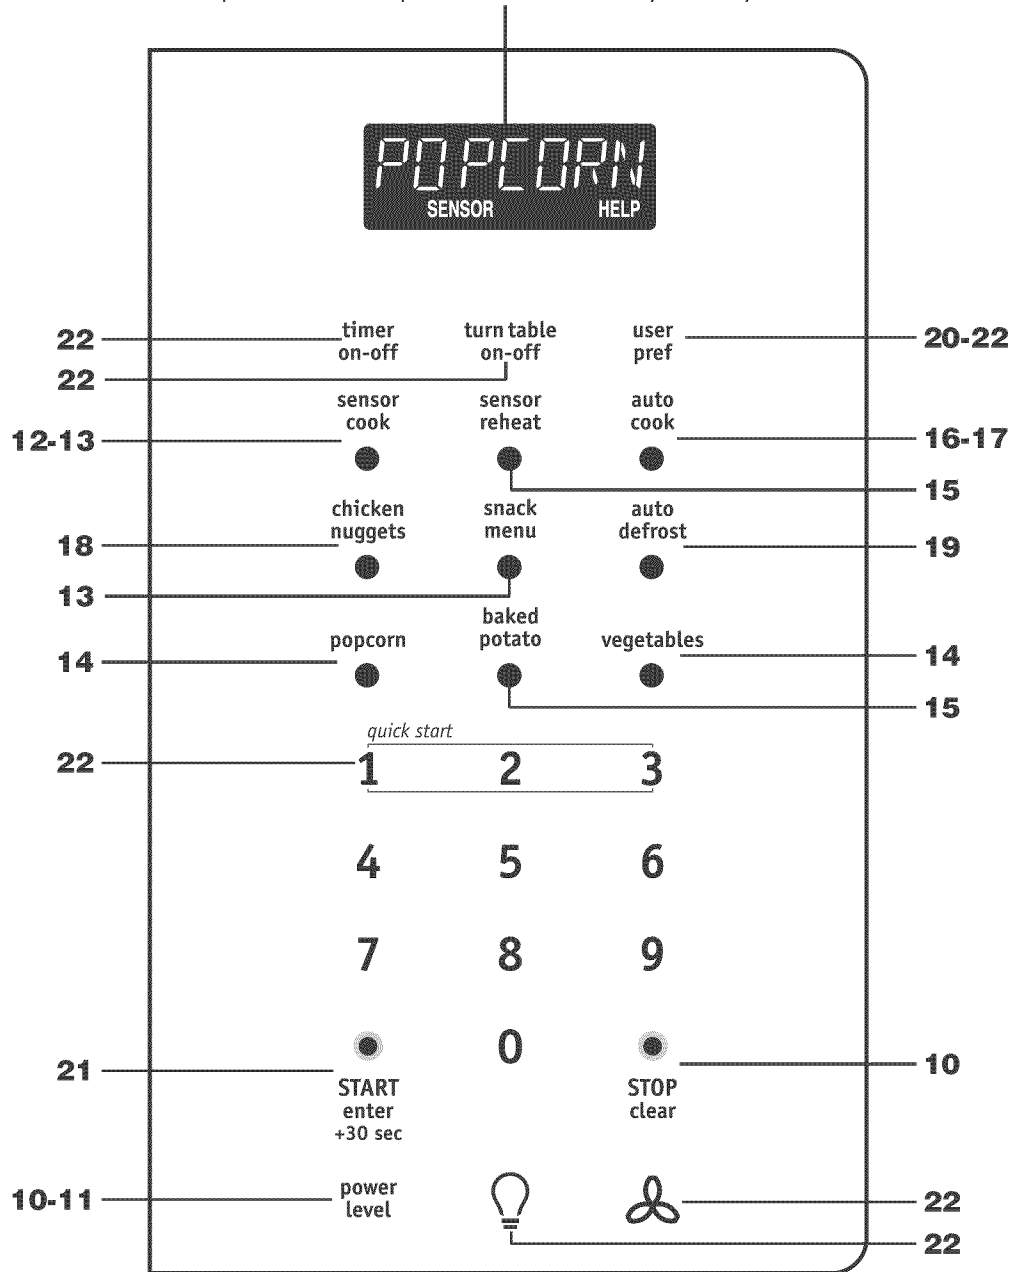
POPCORN
SENSOR HELP

22 timer on-off
turn table on-off
22
user pref 20-22

12-13 sensor cook
sensor reheat
15
auto cook 16-17

18 chicken nuggets
snack menu
13
auto defrost 19

14 popcorn
baked potato
15
vegetables 14

quick start
22 1 2 3

4 5 6

7 8 9

21 START enter +30 sec
0
STOP clear 10

10-11 power level
22
22